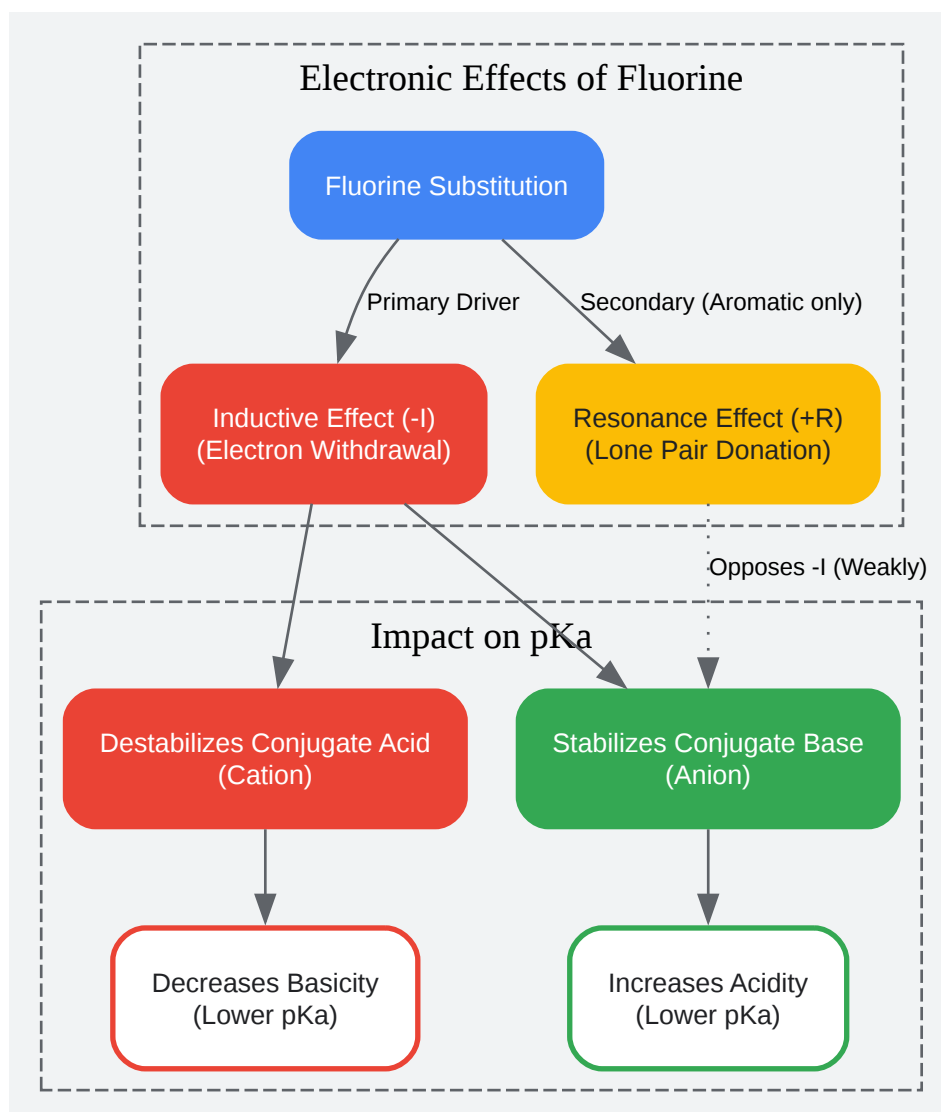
Electronic Effects of Fluorine

Fluorine Substitution

Primary Driver

Secondary (Aromatic only)

Inductive Effect (-I)
(Electron Withdrawal)

Resonance Effect (+R)
(Lone Pair Donation)

Opposes -I (Weakly)

Impact on pKa

Destabilizes Conjugate Acid
(Cation)

Stabilizes Conjugate Base
(Anion)

Decreases Basicity
(Lower pKa)

Increases Acidity
(Lower pKa)